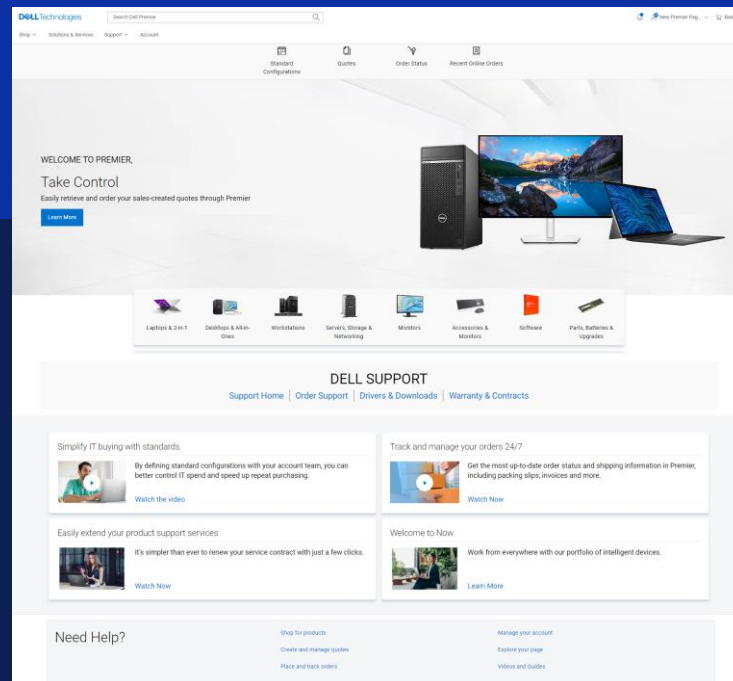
DELL Technologies

Search Dell Premier

New Premier Pag... Bel

Shop Solutions & Services Support Account

Standard Configurations

Quotes

Order Status

Recent Online Orders

WELCOME TO PREMIER,

Take Control

Easily retrieve and order your sales-created quotes through Premier

Learn More

Laptops & 2-in-1

Desktops & All-in-Ones

Workstations

Servers, Storage & Networking

Monitors

Accessories & Monitors

Software

Parts, Batteries & Upgrades

DELL SUPPORT

Support Home | Order Support | Drivers & Downloads | Warranty & Contracts

Simplify IT buying with standards.

By defining standard configurations with your account team, you can better control IT spend and speed up repeat purchasing.

Watch the video

Track and manage your orders 24/7

Get the most up-to-date order status and shipping information in Premier, including packing slips, invoices and more.

Watch Now

Easily extend your product support services

It's simpler than ever to renew your service contract with just a few clicks.

Watch Now

Welcome to Now

Work from everywhere with our portfolio of intelligent devices.

Learn More

Need Help?

Shop for products

Create and manage quotes

Place and track orders

Manage your account

Explore your page

Videos and Guides